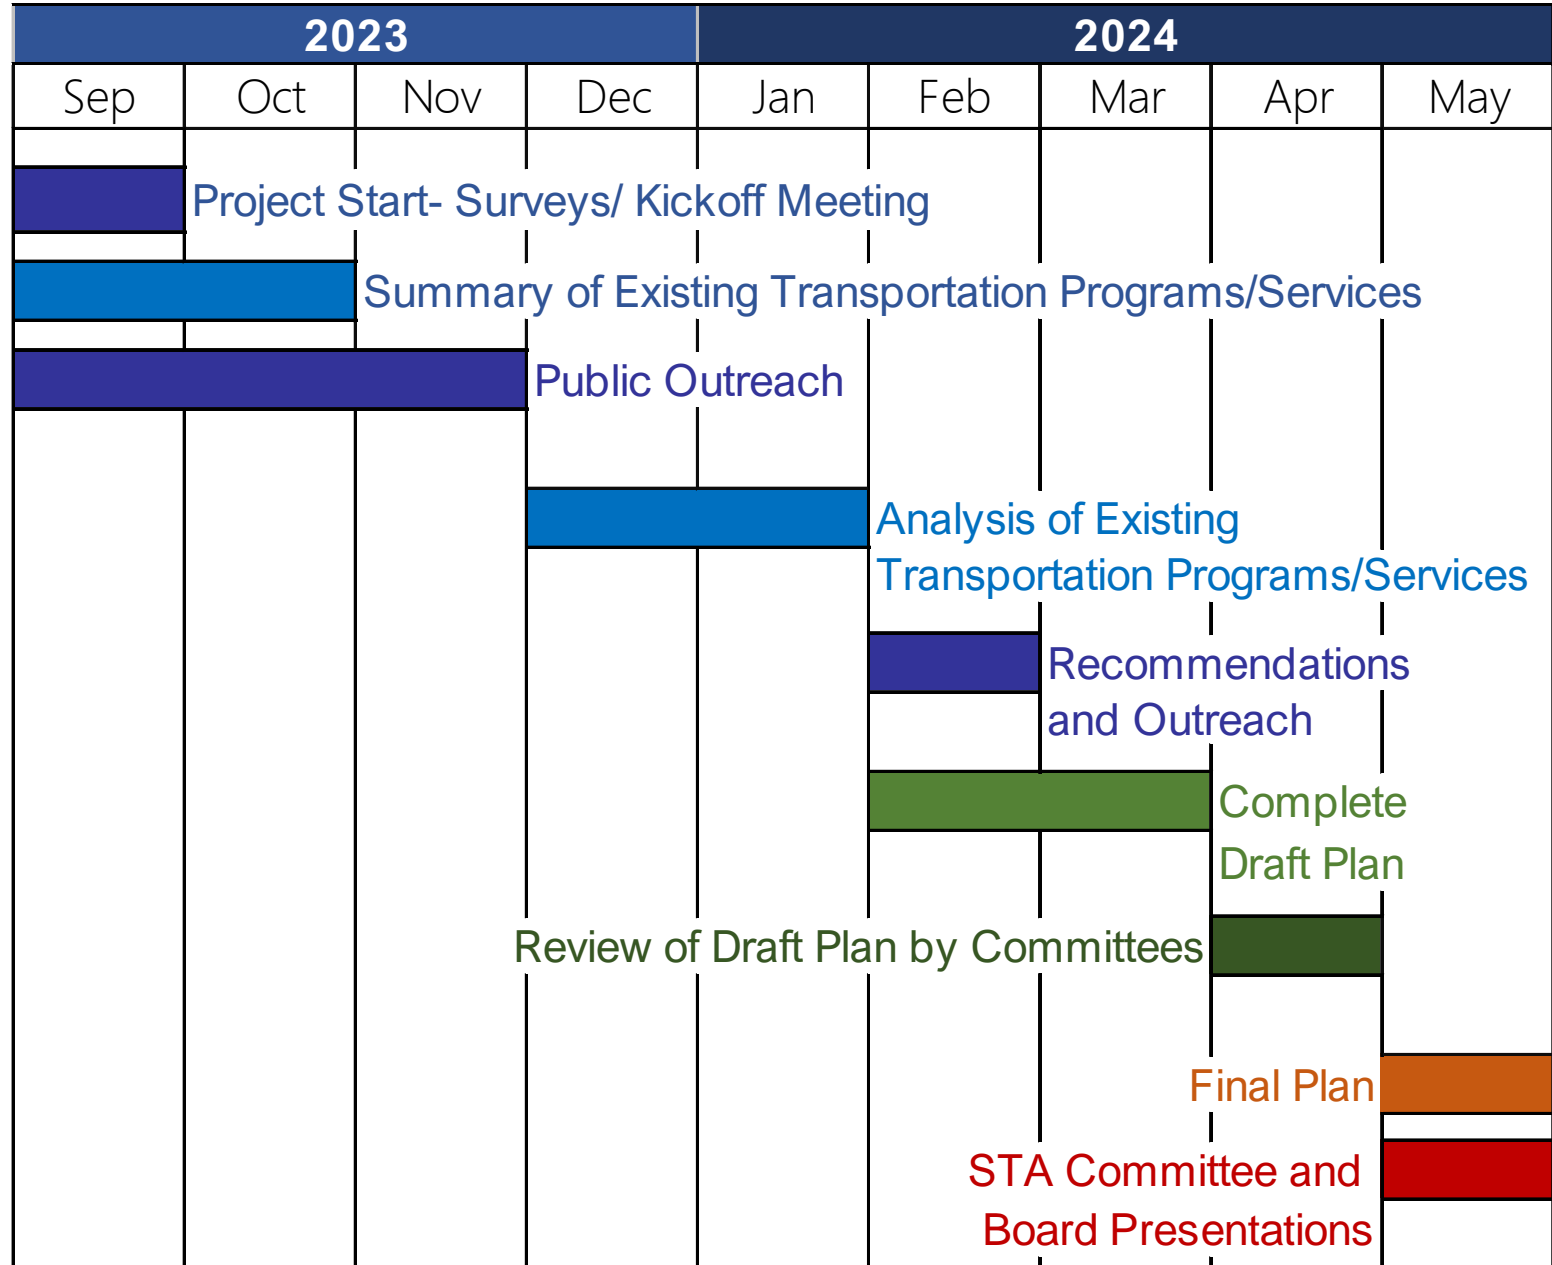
| 2023 | | | | 2024 | | | | |
|---|---|---|---|---|---|---|---|---|
| Sep | Oct | Nov | Dec | Jan | Feb | Mar | Apr | May |

Project Start- Surveys/ Kickoff Meeting

Summary of Existing Transportation Programs/Services

Public Outreach

Analysis of Existing Transportation Programs/Services

Recommendations and Outreach

Complete Draft Plan

Review of Draft Plan by Committees

Final Plan

STA Committee and Board Presentations